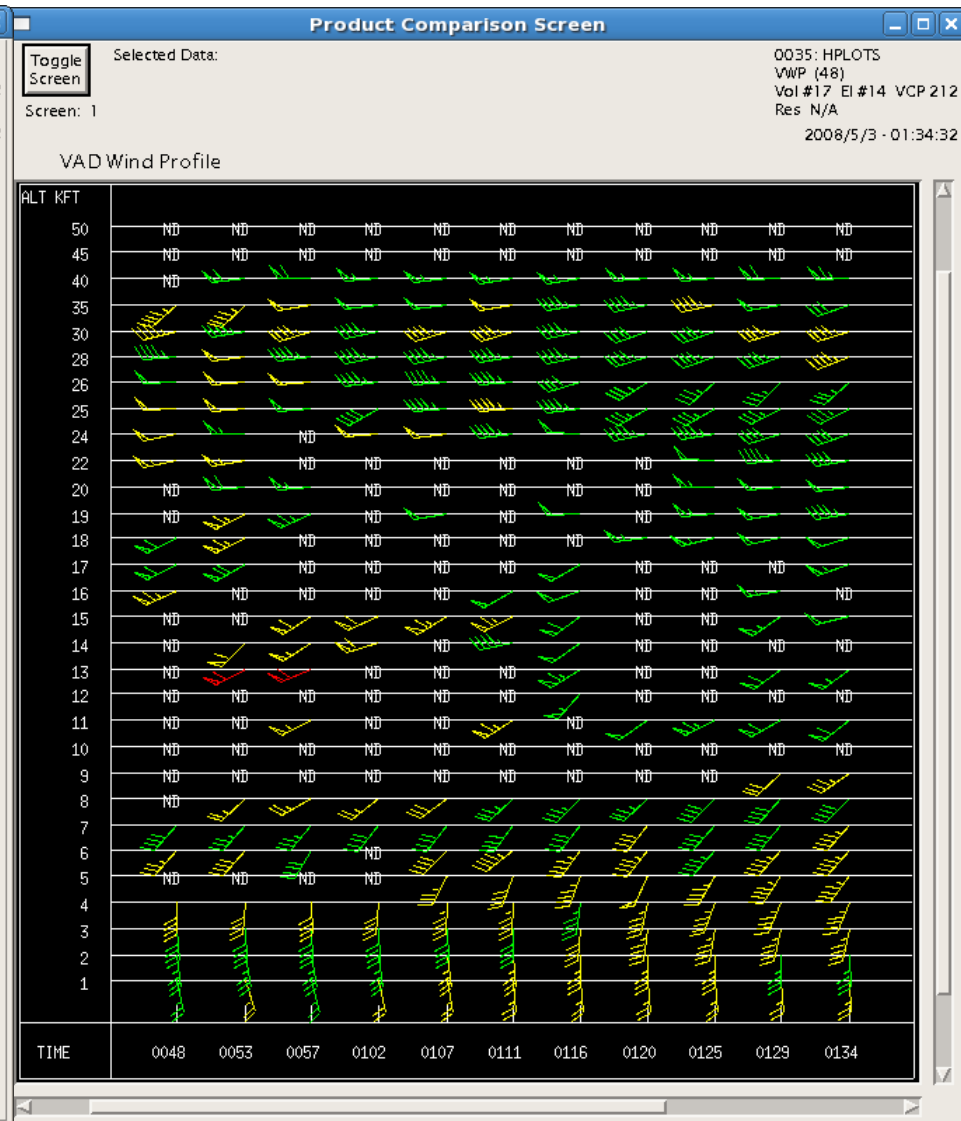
Product Comparison Screen

Toggle Screen

Screen: 1

Selected Data:

0035: HPLOTS
VWP (48)
Vol #17 El #14 VCP 212
Res N/A

2008/5/3 - 01:34:32

VAD Wind Profile

ALT KFT

50 ND ND ND ND ND ND ND ND ND ND ND
45 ND ND ND ND ND ND ND ND ND ND ND
40 ND
35
30
28
26
25
24 ND
22 ND ND ND ND ND ND
20 ND ND ND ND ND ND
19 ND ND ND ND ND
18 ND ND ND ND ND
17 ND ND ND ND ND ND ND ND
16 ND ND ND ND ND ND ND
15 ND ND ND ND ND
14 ND ND ND ND ND ND ND
13 ND ND ND ND ND ND
12 ND ND ND ND ND ND ND ND ND ND ND
11 ND ND ND ND ND ND
10 ND ND ND ND ND ND ND ND ND ND ND
9 ND ND ND ND ND ND ND ND ND
8 ND
7
6 ND
5 ND ND ND ND
4
3
2
1

| TIME | 0048 | 0053 | 0057 | 0102 | 0107 | 0111 | 0116 | 0120 | 0125 | 0129 | 0134 |
|---|---|---|---|---|---|---|---|---|---|---|---|